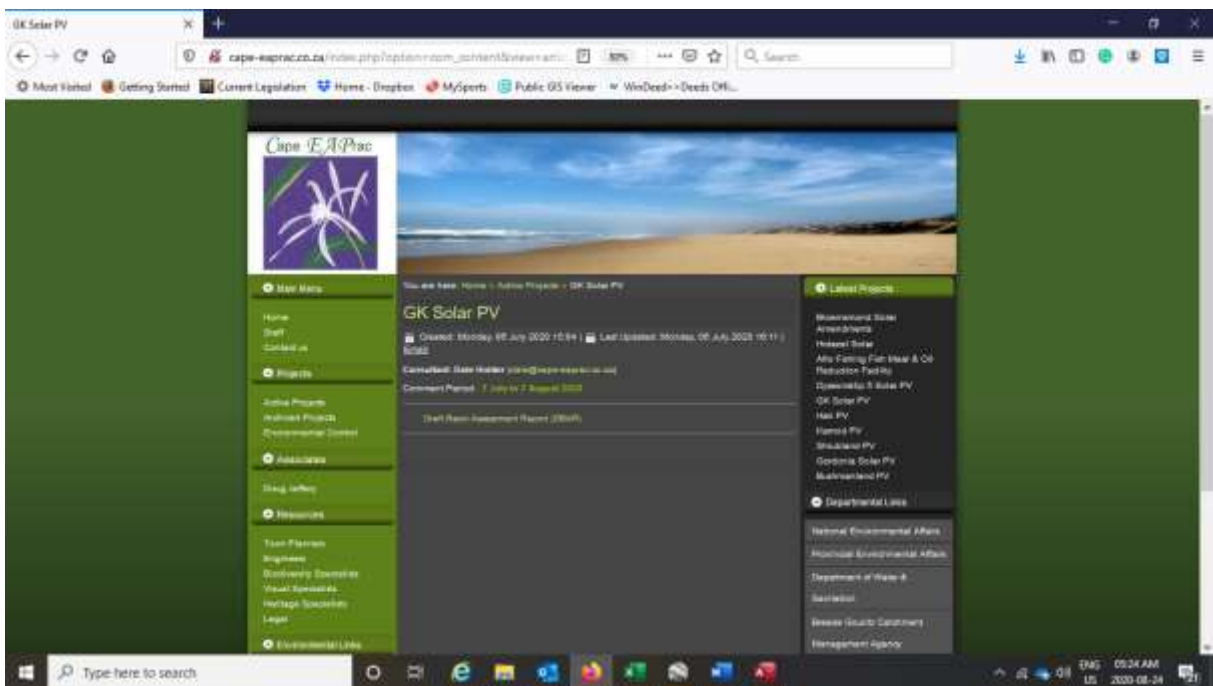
GK Solar PV

cape-eaprac.co.za/index.php?option=com_content&view=arti... 80% Search

Most Visited Getting Started Current Legislation Home - Dropbox MySports Public GIS Viewer WinDeed - Deeds Offi...

Cape EAPrac

Main Menu
Home
Staff
Contact us

Projects
Active Projects
Archived Projects
Environmental Control

Associates
Doug Jeffery

Resources
Town Planners
Engineers
Biodiversity Specialists
Visual Specialists
Heritage Specialists
Legal

Environmental Links

You are here: Home > Active Projects > GK Solar PV

GK Solar PV

Created: Monday, 06 July 2020 15:54 | Last Updated: Monday, 06 July 2020 16:11 | Email

Consultant: Dale Holder ([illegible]@cape-eaprac.co.za)

Comment Period: 7 July to 7 August 2020

Draft Basic Assessment Report (28MB)

Latest Projects
Bloemsmond Solar Amendments
Hotazel Solar
Afro Farming Fish Meal & Oil Reduction Facility
Dyasonsklip 5 Solar PV
GK Solar PV
Hao PV
Hamols PV
Smoutland PV
Gordonia Solar PV
Bushmanland PV

Departmental Links
National Environmental Affairs
Provincial Environmental Affairs
Department of Water & Sanitation
Breede Gouritz Catchment Management Agency

Type here to search

ENG US 05:24 AM 2020-08-24